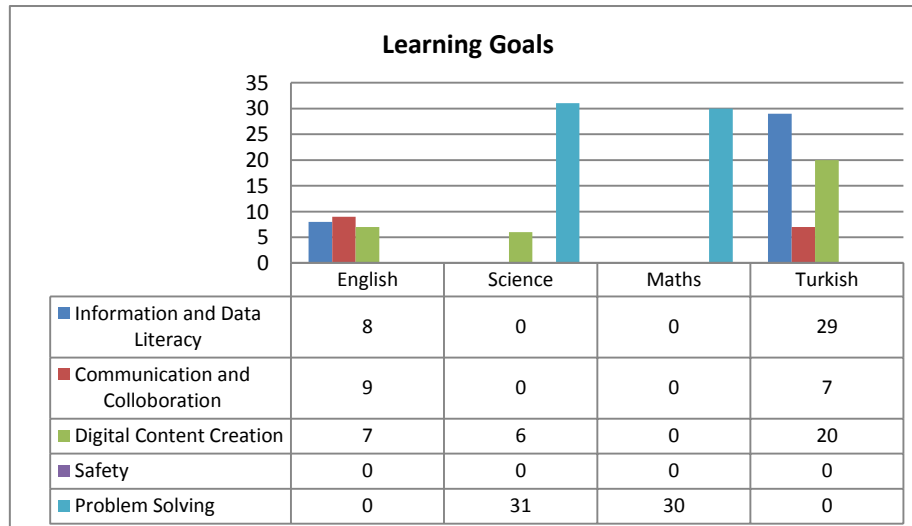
Learning Goals

35
30
25
20
15
10
5
0

| | English | Science | Maths | Turkish |
|---|---|---|---|---|
| Information and Data Literacy | 8 | 0 | 0 | 29 |
| Communication and Colloboration | 9 | 0 | 0 | 7 |
| Digital Content Creation | 7 | 6 | 0 | 20 |
| Safety | 0 | 0 | 0 | 0 |
| Problem Solving | 0 | 31 | 30 | 0 |